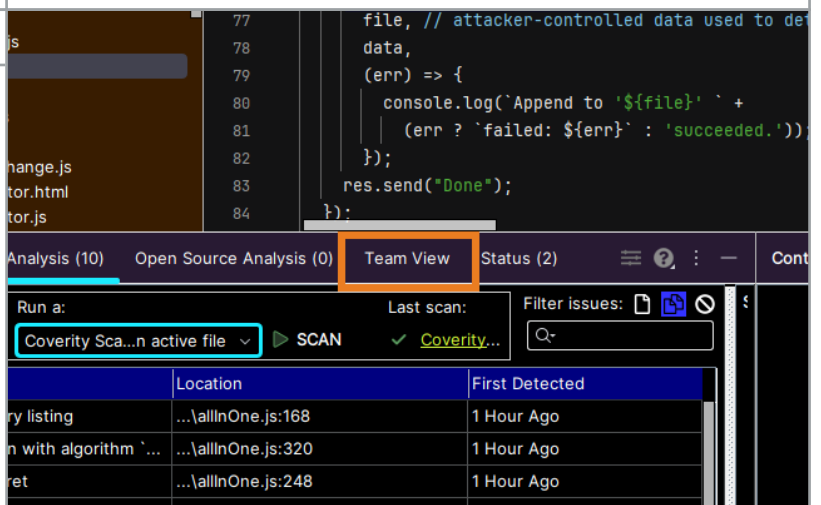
js

hange.js
tor.html
tor.js

77 file, // attacker-controlled data used to det
78 data,
79 (err) => {
80 console.log(`Append to '${file}' ` +
81 (err ? `failed: ${err}` : 'succeeded.'));
82 });
83 res.send("Done");
84 });

Analysis (10) Open Source Analysis (0) Team View Status (2) Cont

Run a:
Coverity Sca...n active file SCAN
Last scan:
Coverity...
Filter issues:

| | Location | First Detected |
|---|---|---|
| ry listing | ...\allInOne.js:168 | 1 Hour Ago |
| n with algorithm `... | ...\allInOne.js:320 | 1 Hour Ago |
| ret | ...\allInOne.js:248 | 1 Hour Ago |